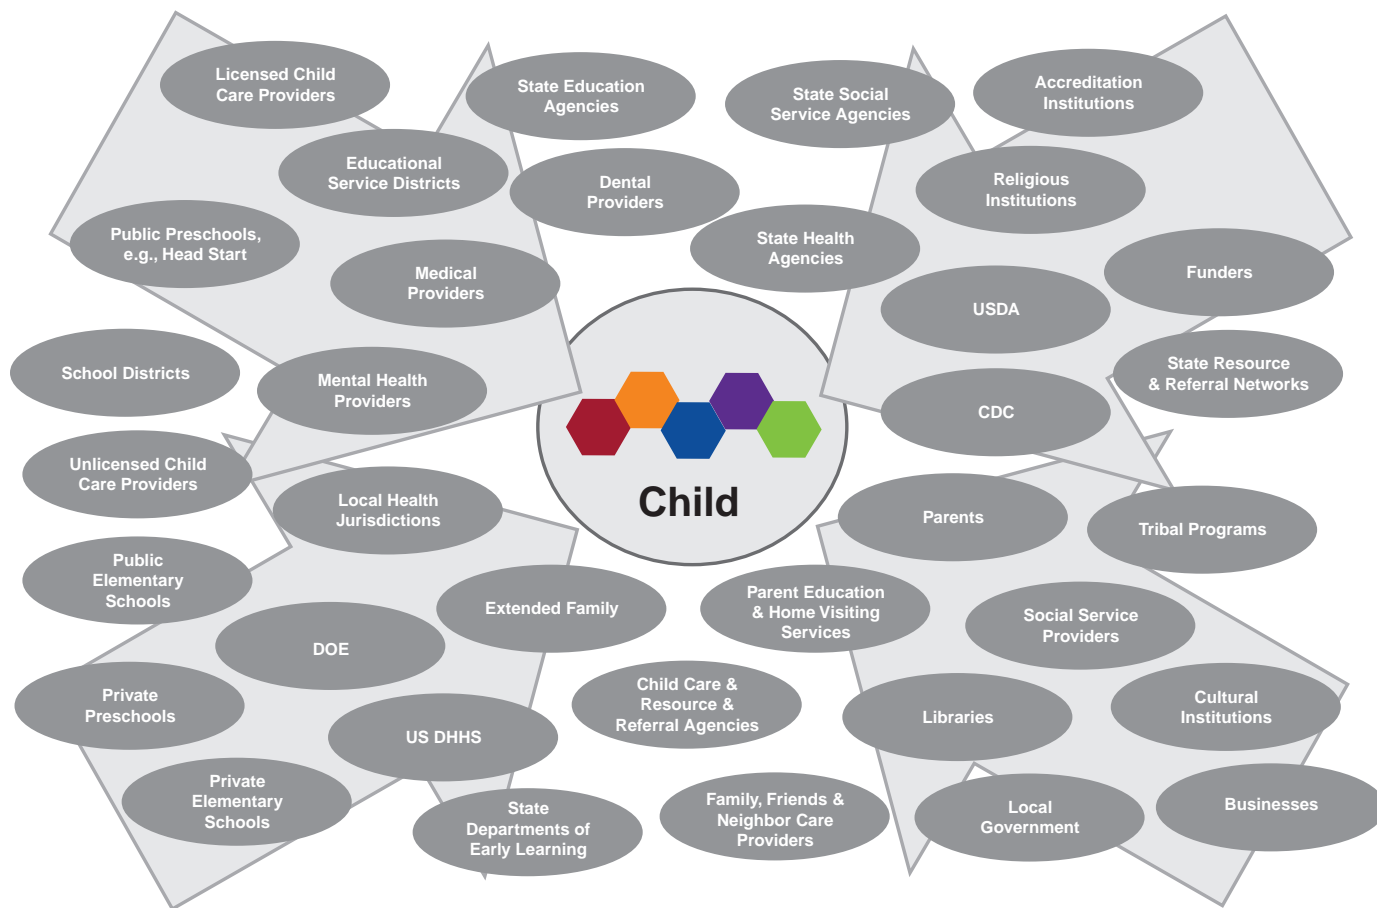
Licensed Child Care Providers

Educational Service Districts

Public Preschools, e.g., Head Start

Medical Providers

School Districts

Mental Health Providers

Unlicensed Child Care Providers

Local Health Jurisdictions

Public Elementary Schools

DOE

Extended Family

Private Preschools

US DHHS

Private Elementary Schools

State Departments of Early Learning

State Education Agencies

Dental Providers

State Social Service Agencies

State Health Agencies

Accreditation Institutions

Religious Institutions

Funders

USDA

State Resource & Referral Networks

CDC

Child

Parents

Tribal Programs

Parent Education & Home Visiting Services

Social Service Providers

Child Care & Resource & Referral Agencies

Libraries

Cultural Institutions

Family, Friends & Neighbor Care Providers

Local Government

Businesses